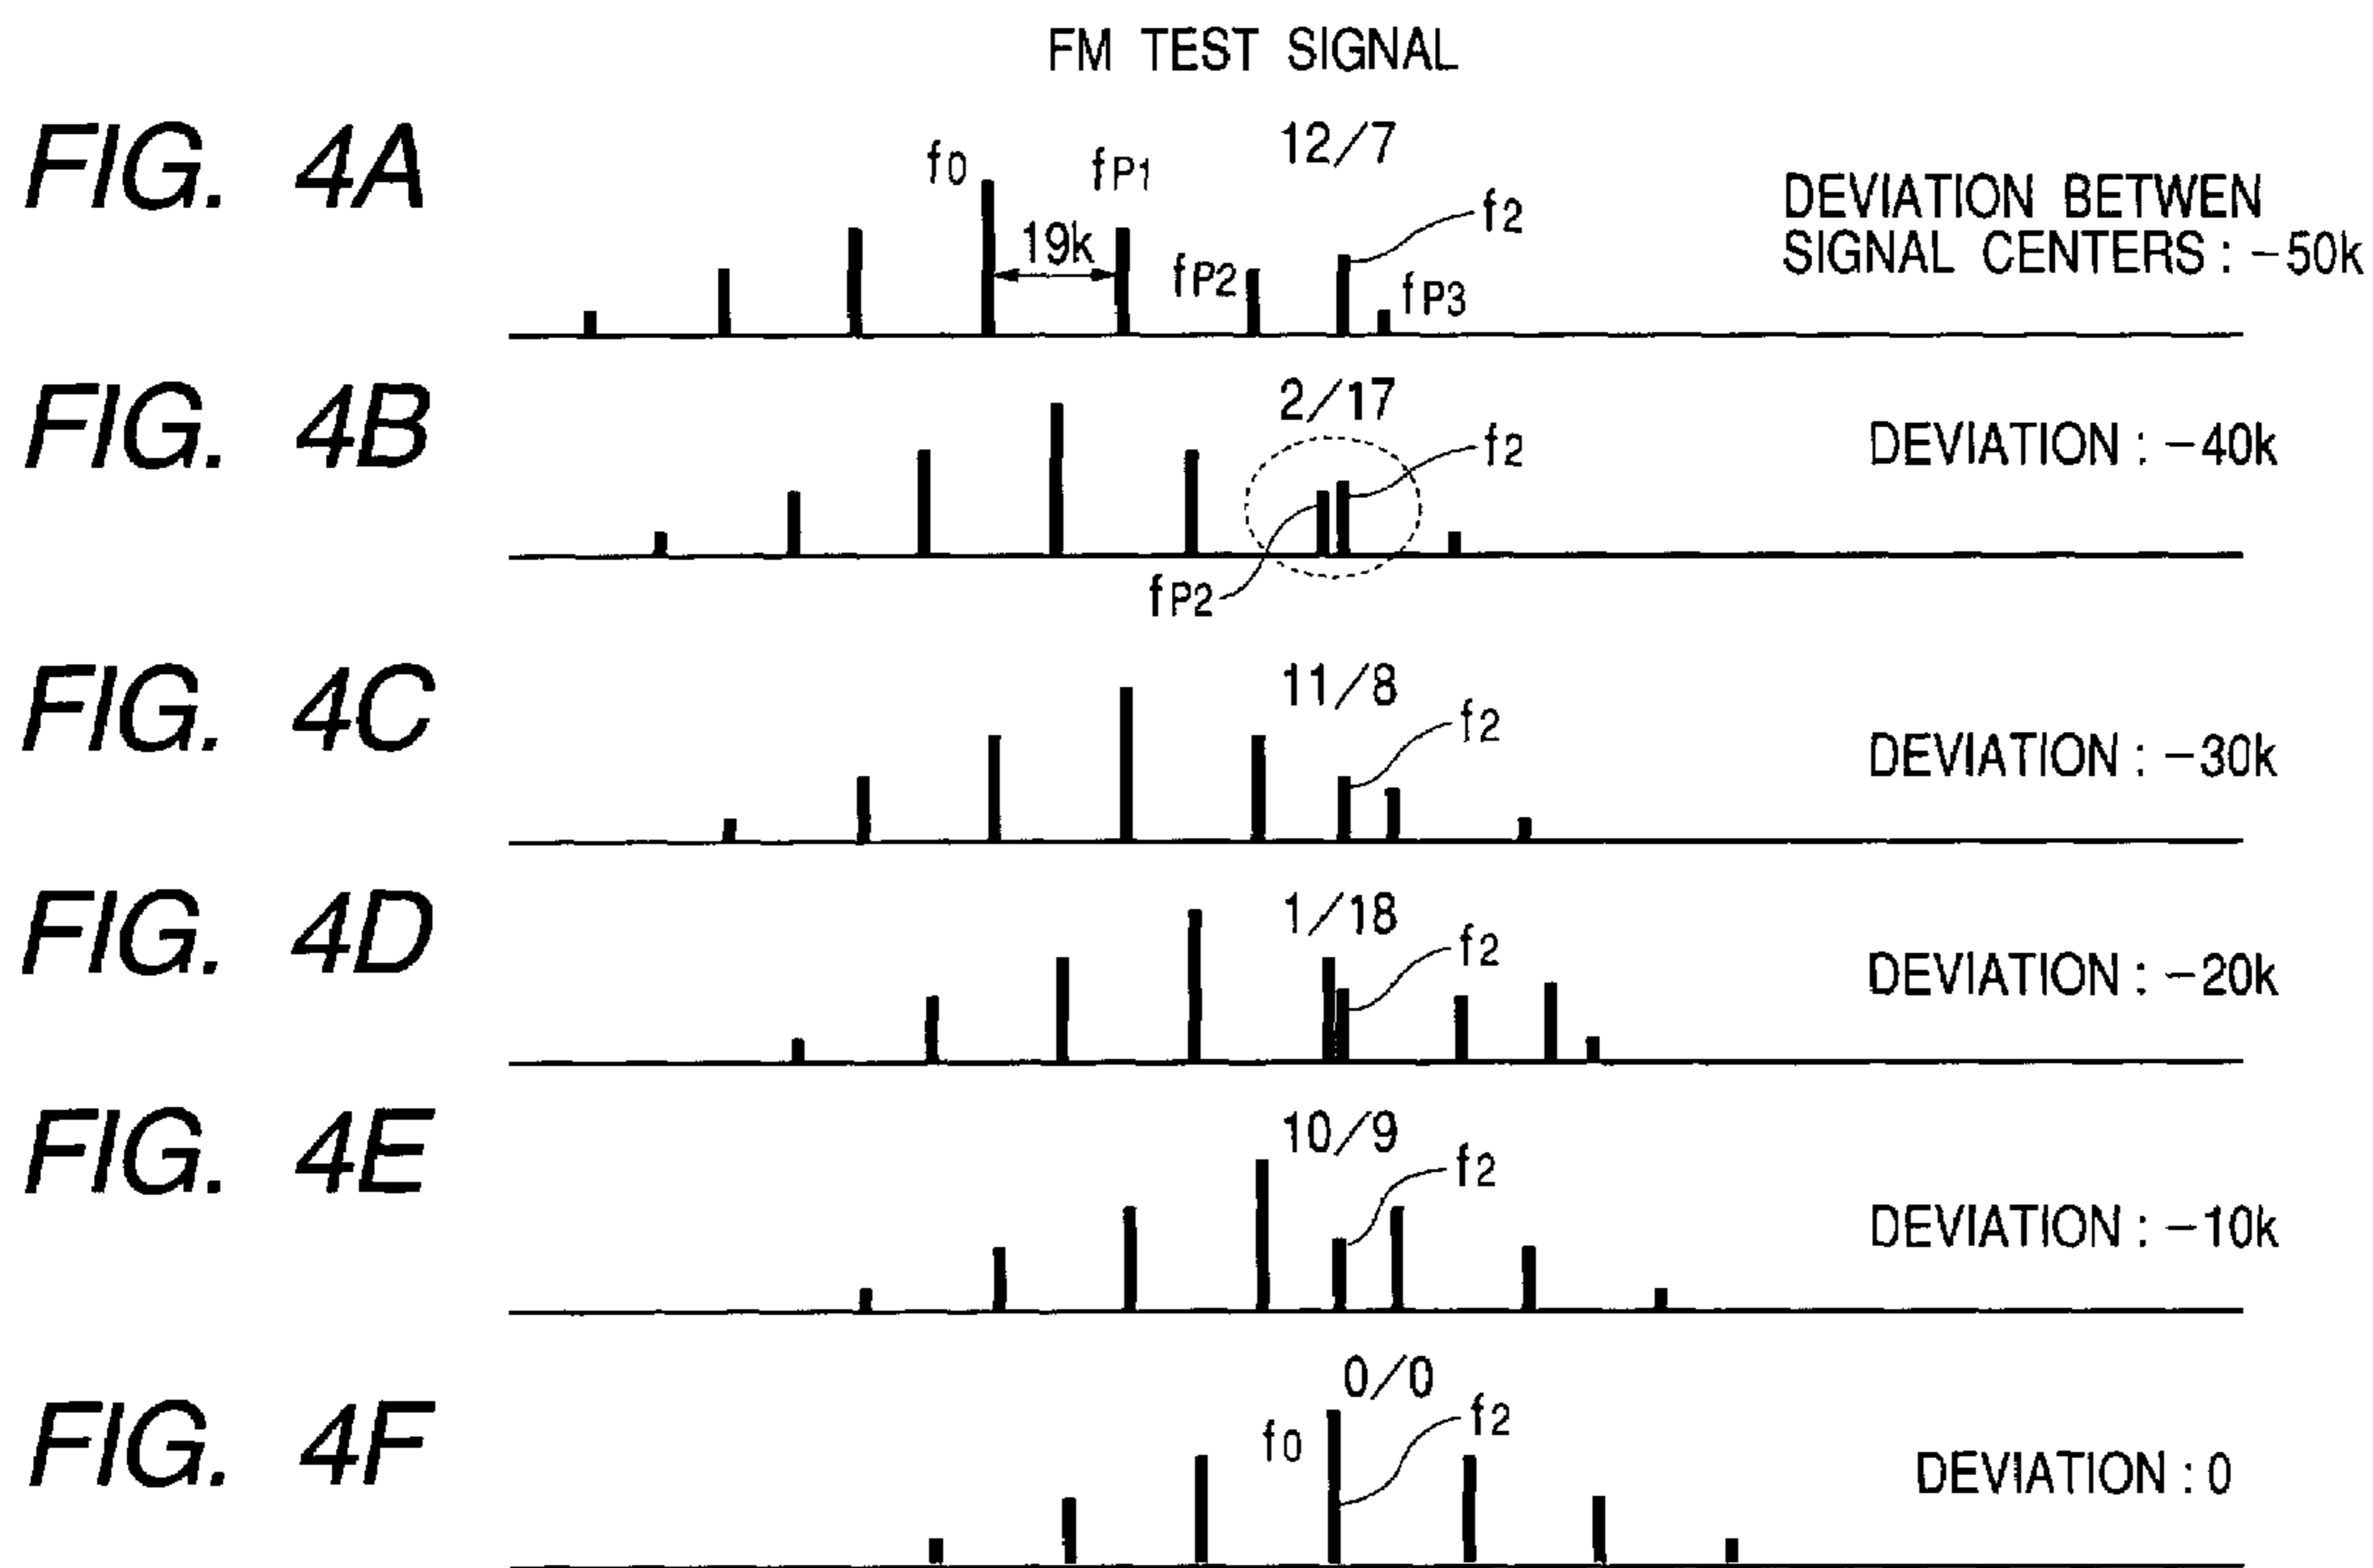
FM TEST SIGNAL

FIG. 4A

$f_0$ $f_{P1}$ 12/7 19k $f_{P2}$ $f_2$ $f_{P3}$

DEVIATION BETWEN SIGNAL CENTERS : −50k

FIG. 4B

2/17 $f_2$ $f_{P2}$

DEVIATION : −40k

FIG. 4C

11/8 $f_2$

DEVIATION : −30k

FIG. 4D

1/18 $f_2$

DEVIATION : −20k

FIG. 4E

10/9 $f_2$

DEVIATION : −10k

FIG. 4F

0/0 $f_0$ $f_2$

DEVIATION : 0